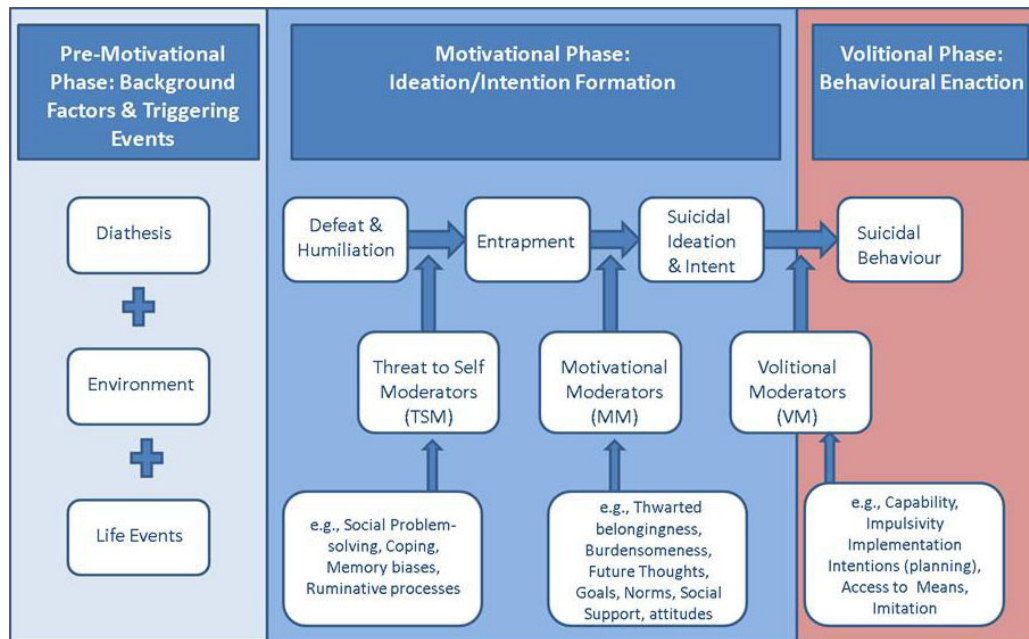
Pre-Motivational Phase: Background Factors & Triggering Events

Diathesis

Environment

Life Events

Motivational Phase: Ideation/Intention Formation

Defeat & Humiliation

Entrapment

Suicidal Ideation & Intent

Threat to Self Moderators (TSM)

Motivational Moderators (MM)

e.g., Social Problem-solving, Coping, Memory biases, Ruminative processes

e.g., Thwarted belongingness, Burdensomeness, Future Thoughts, Goals, Norms, Social Support, attitudes

Volitional Phase: Behavioural Enaction

Suicidal Behaviour

Volitional Moderators (VM)

e.g., Capability, Impulsivity Implementation Intentions (planning), Access to Means, Imitation